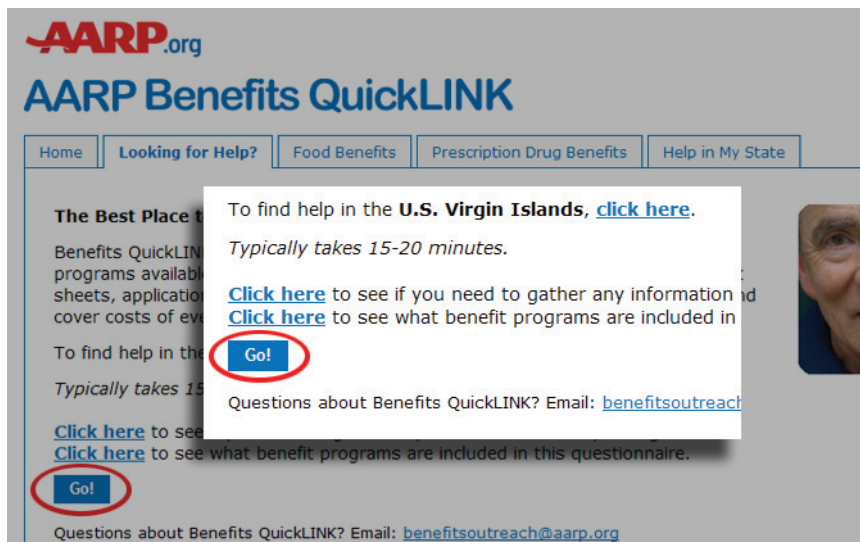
AARP.org

AARP Benefits QuickLINK

Home | Looking for Help? | Food Benefits | Prescription Drug Benefits | Help in My State

The Best Place t

Benefits QuickLIN
programs availab
sheets, applicatio
cover costs of eve

To find help in the

Typically takes 15

Click here to see
Click here to see what benefit programs are included in this questionnaire.

Go!

Questions about Benefits QuickLINK? Email: benefitsoutreach@aarp.org

To find help in the **U.S. Virgin Islands**, click here.

*Typically takes 15-20 minutes.*

Click here to see if you need to gather any information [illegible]
Click here to see what benefit programs are included in

Go!

Questions about Benefits QuickLINK? Email: benefitsoutreach